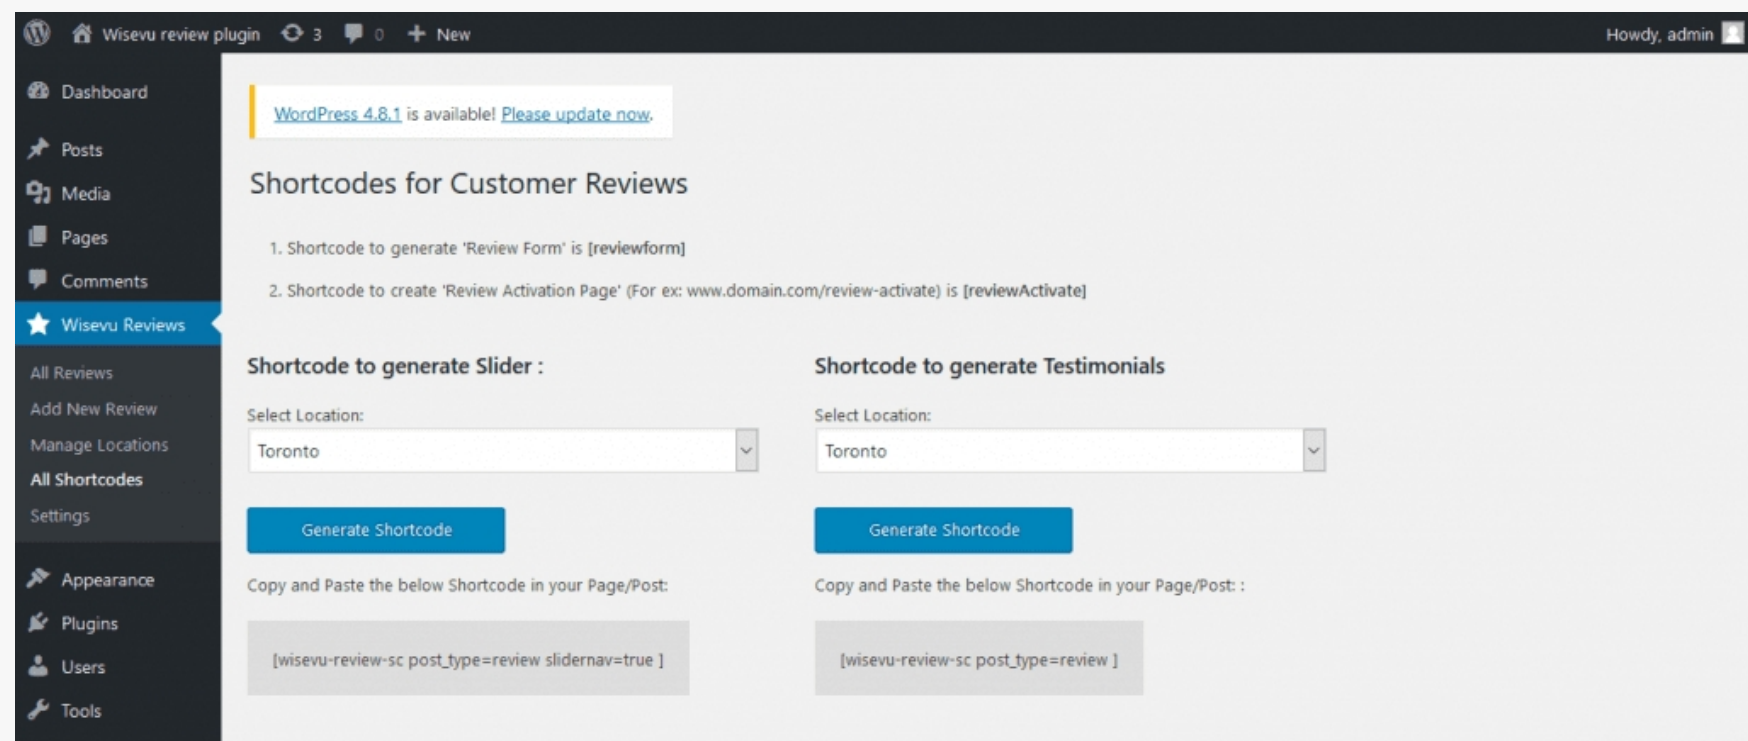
Wisevu review plugin 3 0 New Howdy, admin

Dashboard
Posts
Media
Pages
Comments
Wisevu Reviews
All Reviews
Add New Review
Manage Locations
All Shortcodes
Settings
Appearance
Plugins
Users
Tools

WordPress 4.8.1 is available! Please update now.

Shortcodes for Customer Reviews

1. Shortcode to generate 'Review Form' is [reviewform]

2. Shortcode to create 'Review Activation Page' (For ex: www.domain.com/review-activate) is [reviewActivate]

Shortcode to generate Slider :

Select Location:

Toronto

Generate Shortcode

Copy and Paste the below Shortcode in your Page/Post:

[wisevu-review-sc post_type=review slidernav=true ]

Shortcode to generate Testimonials

Select Location:

Toronto

Generate Shortcode

Copy and Paste the below Shortcode in your Page/Post: :

[wisevu-review-sc post_type=review ]